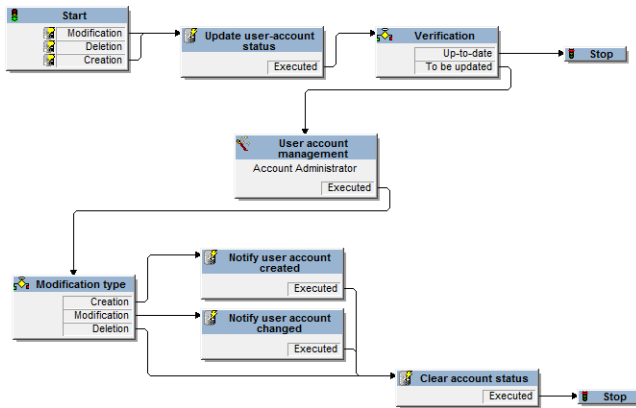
Start
Modification
Deletion
Creation

Update user-account status
Executed

Verification
Up-to-date
To be updated

Stop

User account management
Account Administrator
Executed

Modification type
Creation
Modification
Deletion

Notify user account created
Executed

Notify user account changed
Executed

Clear account status
Executed

Stop